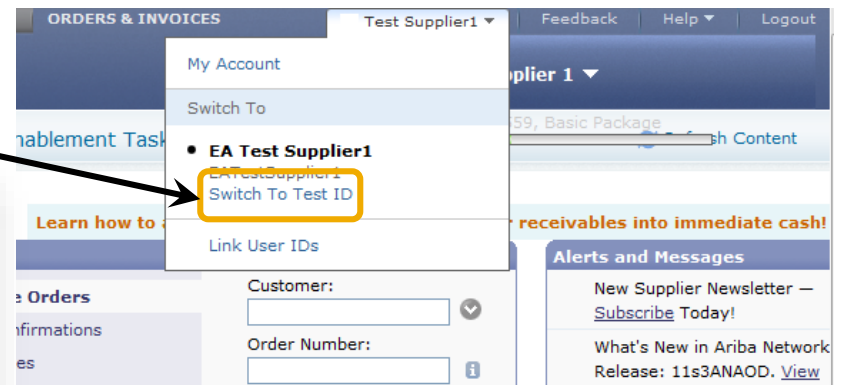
ORDERS & INVOICES

Test Supplier1 ▼ | Feedback | Help ▼ | Logout

My Account

Switch To

• EA Test Supplier1
EATestSupplier1
Switch To Test ID

Link User IDs

pplier 1 ▼

nablement Task

59, Basic Package

sh Content

Learn how to a

r receivables into immediate cash!

e Orders
nfirmations
es

Customer:

Order Number:

Alerts and Messages

New Supplier Newsletter — Subscribe Today!

What's New in Ariba Network Release: 11s3ANAOD. View